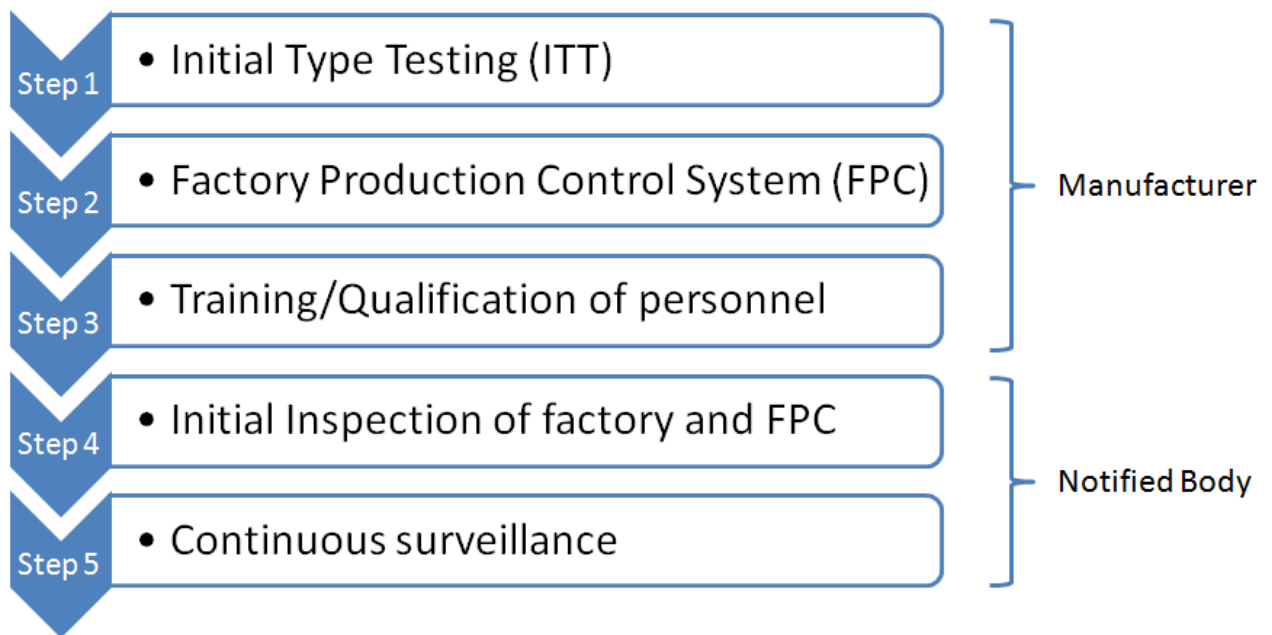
Step 1
• Initial Type Testing (ITT)

Step 2
• Factory Production Control System (FPC)

Step 3
• Training/Qualification of personnel

Manufacturer

Step 4
• Initial Inspection of factory and FPC

Step 5
• Continuous surveillance

Notified Body